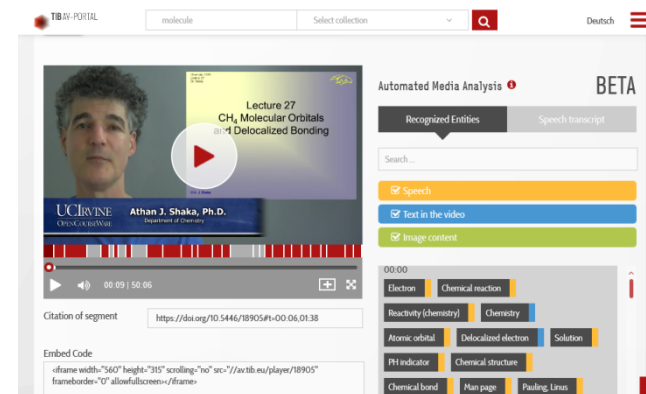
TIB AV-PORTAL

molecule

Select collection

Deutsch

Lecture 27
$CH_4$ Molecular Orbitals and Delocalized Bonding

UCIRVINE
OPENCOURSEWARE

Athan J. Shaka, Ph.D.
Department of Chemistry

00:09 | 50:06

Citation of segment

https://doi.org/10.5446/18905#t=00:06,01:38

Embed Code

<iframe width="560" height="315" scrolling="no" src="//av.tib.eu/player/18905" frameborder="0" allowfullscreen></iframe>

Automated Media Analysis

BETA

Recognized Entities

Speech transcript

Search ...

Speech

Text in the video

Image content

00:00

Electron

Chemical reaction

Reactivity (chemistry)

Chemistry

Atomic orbital

Delocalized electron

Solution

PH indicator

Chemical structure

Chemical bond

Man page

Pauling, Linus